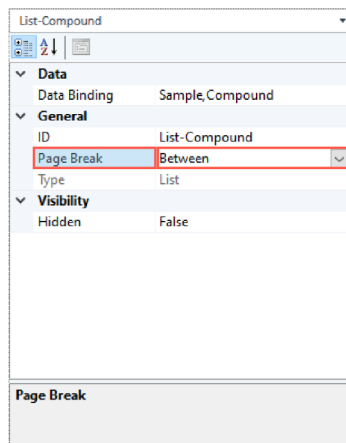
List-Compound

Data
| Data Binding | Sample,Compound |
|---|---|

General
| ID | List-Compound |
|---|---|
| Page Break | Between |
| Type | List |

Visibility
| Hidden | False |
|---|---|

Page Break